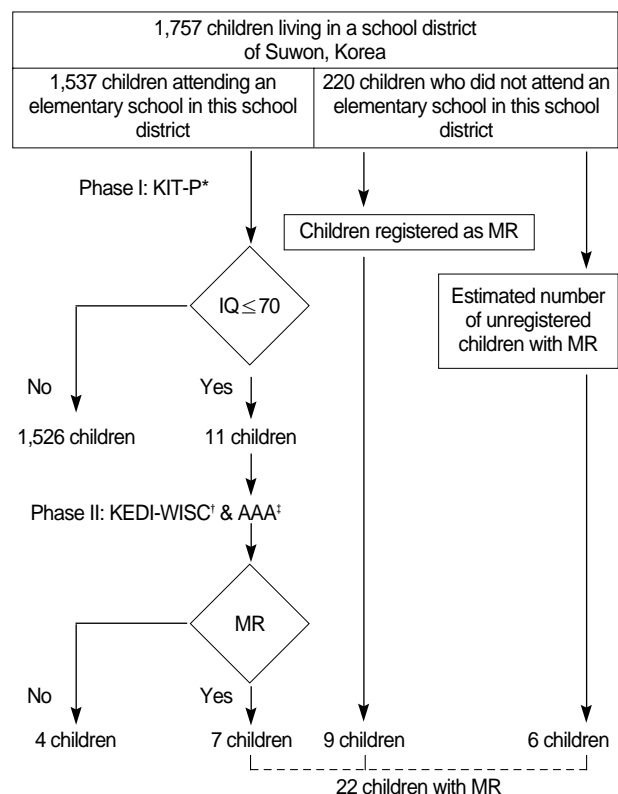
1,757 children living in a school district of Suwon, Korea

1,537 children attending an elementary school in this school district

220 children who did not attend an elementary school in this school district

Phase I: KIT-P*

Children registered as MR

$IQ \leq 70$

Estimated number of unregistered children with MR

No

Yes

1,526 children

11 children

Phase II: KEDI-WISC† & AAA‡

MR

No

Yes

4 children

7 children

9 children

6 children

22 children with MR